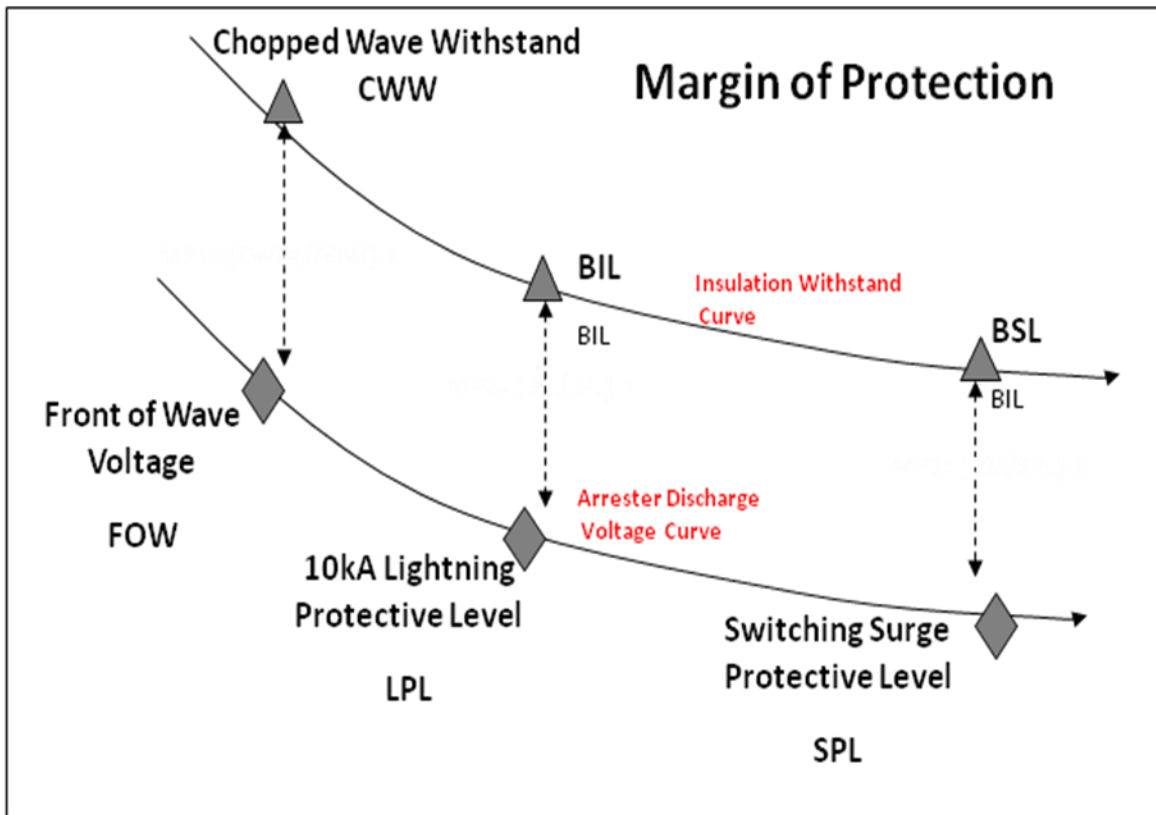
Chopped Wave Withstand
CWW

Margin of Protection

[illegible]

BIL

Insulation Withstand Curve

BIL

BSL

BIL

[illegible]

Front of Wave Voltage

FOW

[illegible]

Arrester Discharge Voltage Curve

10kA Lightning Protective Level

LPL

Switching Surge Protective Level

SPL